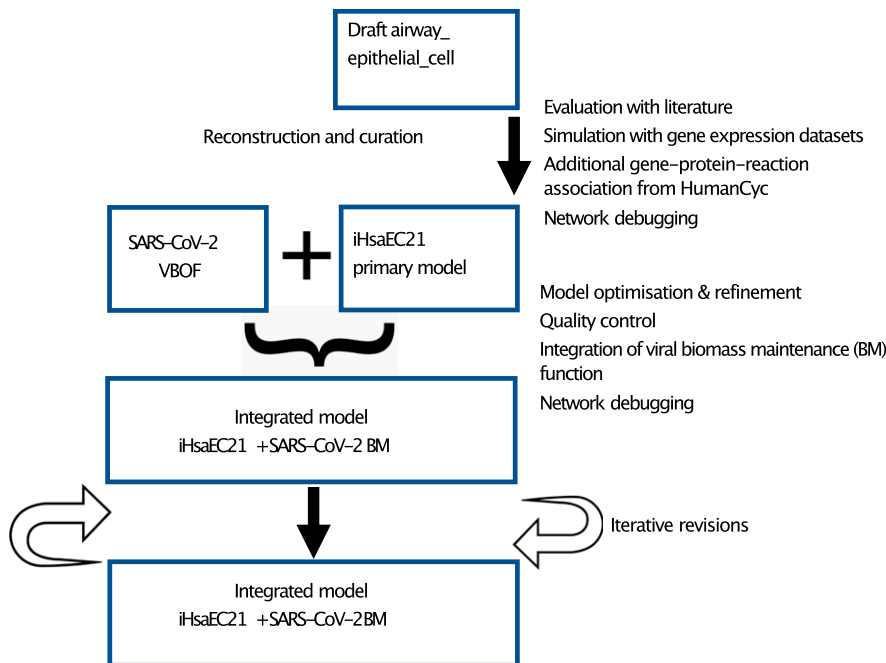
Draft airway_ epithelial_cell

Reconstruction and curation

Evaluation with literature
Simulation with gene expression datasets
Additional gene–protein–reaction association from HumanCyc
Network debugging

SARS-CoV-2 VBOF

+

iHsaEC21 primary model

Model optimisation & refinement
Quality control
Integration of viral biomass maintenance (BM) function
Network debugging

Integrated model
iHsaEC21 +SARS-CoV-2 BM

Iterative revisions

Integrated model
iHsaEC21 +SARS-CoV-2BM